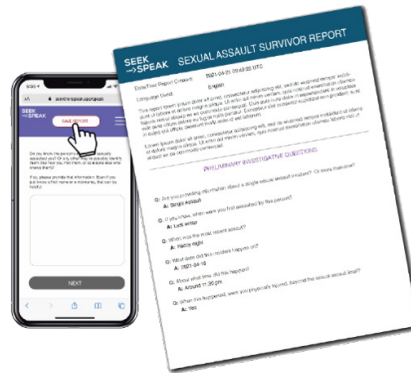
SEEK SPEAK

SEXUAL ASSAULT SURVIVOR REPORT

Date/Time Report Created: 2021-04-01 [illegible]

Language Used: English

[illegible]

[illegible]

PRELIMINARY INVESTIGATIVE QUESTIONS

Q: Are you providing information about a single sexual assault incident, or more than one?
A: Single Assault

Q: If you know, when were you first assaulted by this person?
A: Last winter

Q: What was the most recent assault?
A: Hello night

Q: What date did this incident happen on?
A: 2021-04-19

Q: About what time did this happen?
A: Around 11:30 pm

Q: When this happened, were you physically injured during the sexual assault?
A: Yes

AA

seekspeak.com

SEEK SPEAK

SAVE REPORT

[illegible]

NEXT